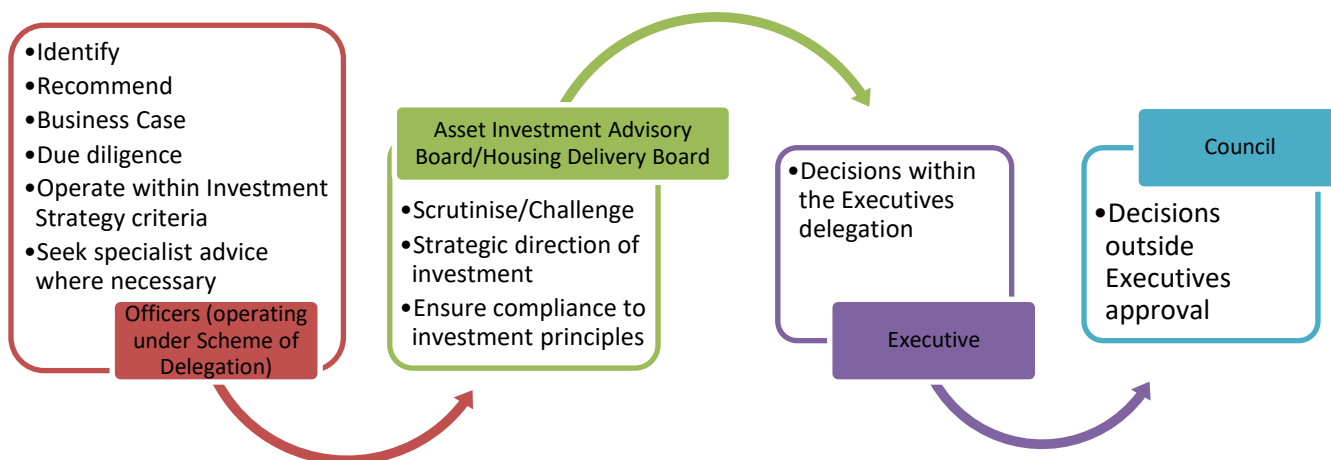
•Identify
•Recommend
•Business Case
•Due diligence
•Operate within Investment Strategy criteria
•Seek specialist advice where necessary

Officers (operating under Scheme of Delegation)

Asset Investment Advisory Board/Housing Delivery Board

•Scrutinise/Challenge
•Strategic direction of investment
•Ensure compliance to investment principles

•Decisions within the Executives delegation

Executive

Council

•Decisions outside Executives approval